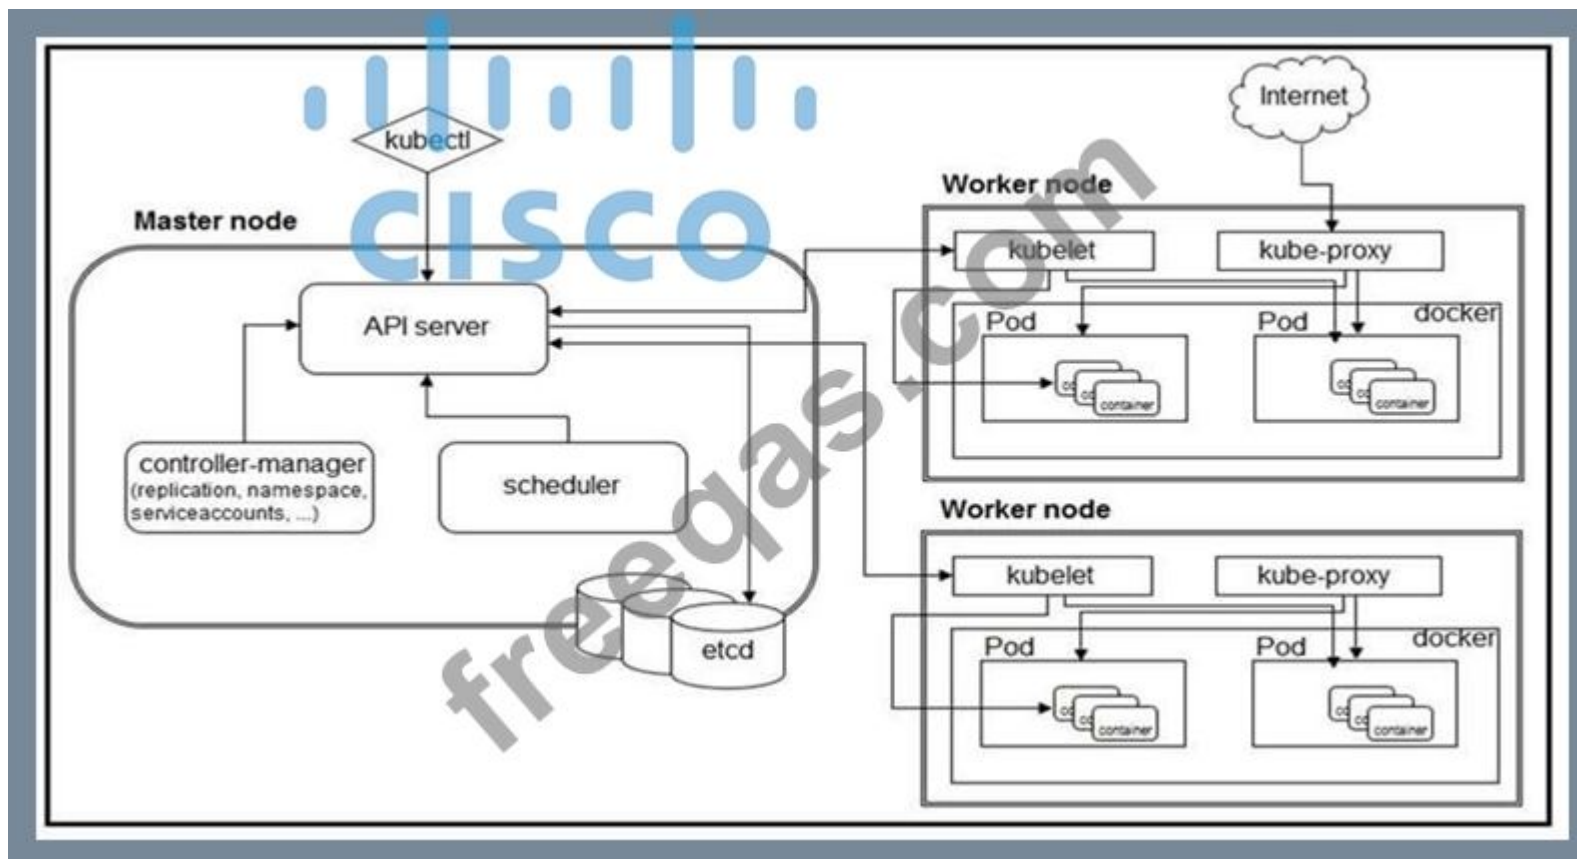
CISCO

kubectl

Master node

API server

controller-manager
(replication, namespace, serviceaccounts, ...)

scheduler

etcd

Internet

Worker node

kubelet

kube-proxy

Pod

Pod

docker

container

container

Worker node

kubelet

kube-proxy

Pod

Pod

docker

container

container

freeqas.com